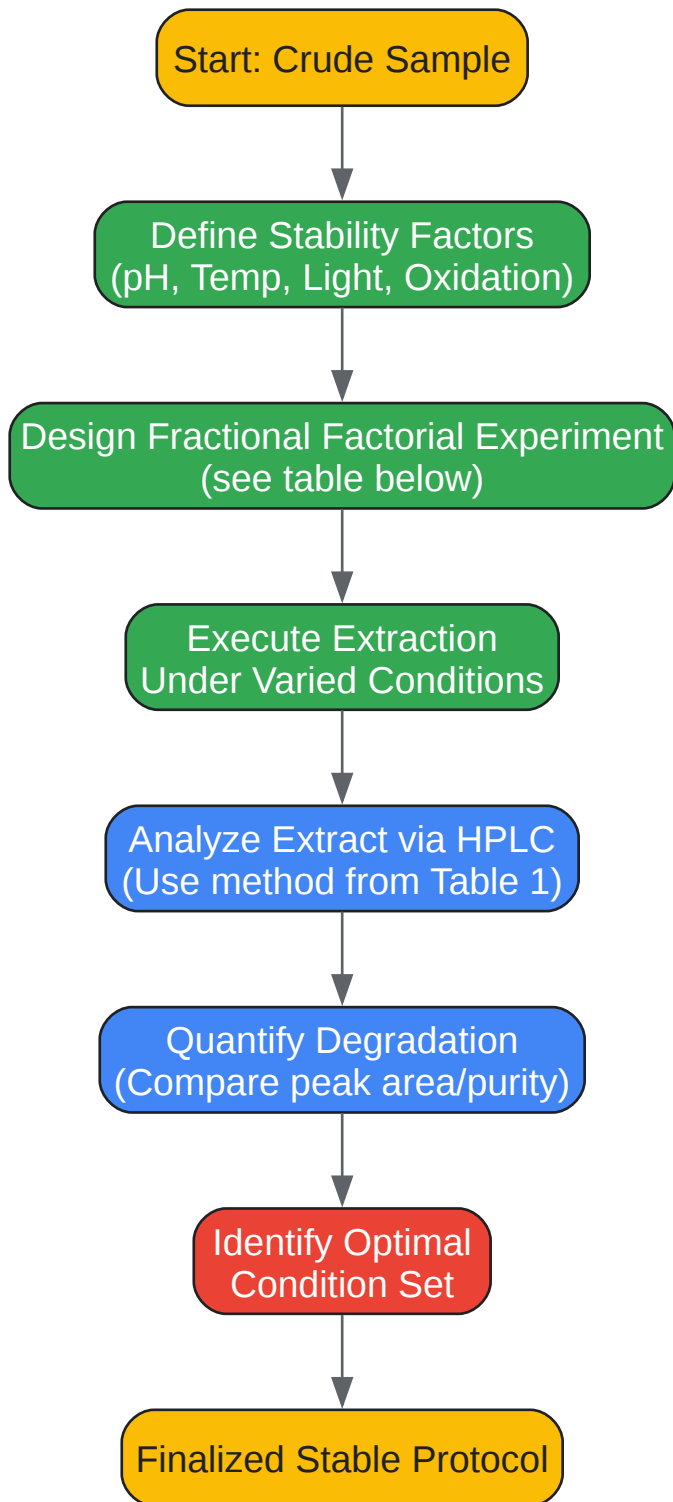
Start: Crude Sample

Define Stability Factors
(pH, Temp, Light, Oxidation)

Design Fractional Factorial Experiment
(see table below)

Execute Extraction
Under Varied Conditions

Analyze Extract via HPLC
(Use method from Table 1)

Quantify Degradation
(Compare peak area/purity)

Identify Optimal
Condition Set

Finalized Stable Protocol